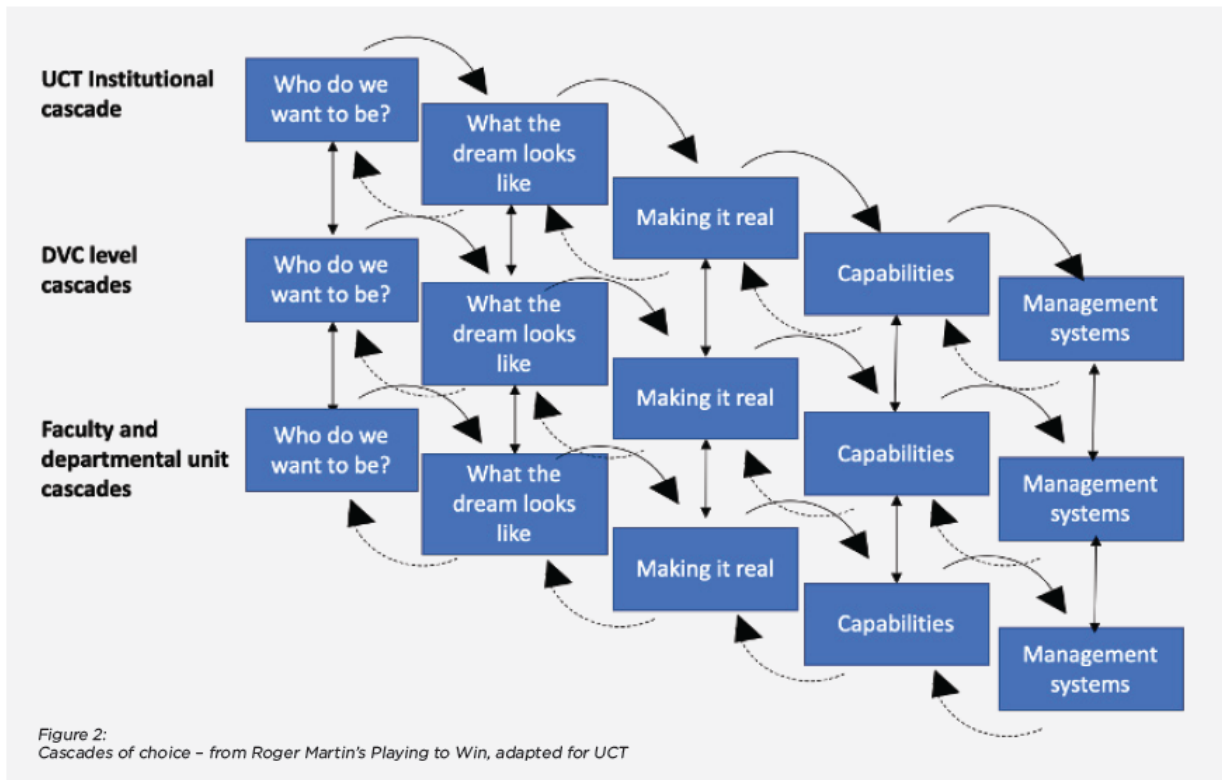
UCT Institutional cascade

Who do we want to be?

What the dream looks like

Making it real

Capabilities

Management systems

DVC level cascades

Who do we want to be?

What the dream looks like

Making it real

Capabilities

Management systems

Faculty and departmental unit cascades

Who do we want to be?

What the dream looks like

Making it real

Capabilities

Management systems

Figure 2:
Cascades of choice – from Roger Martin's Playing to Win, adapted for UCT